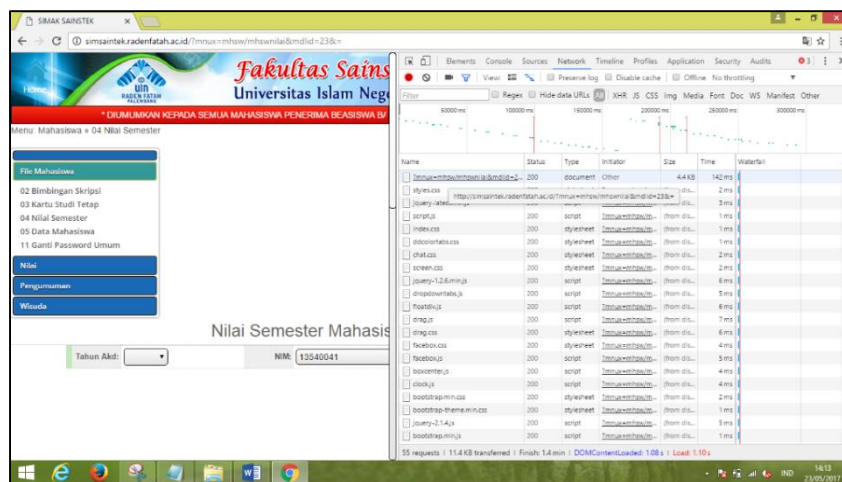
SIMAK SAINSTEK ×

simsaintek.radenfatah.ac.id/?mnux=mhsw/mhswnilai&mdlid=23&=

Home

UIN RADEN FATAH PALEMBANG

Fakultas Sains

Universitas Islam Neg

* DIUMUMKAN KEPADA SEMUA MAHASISWA PENERIMA BEASISWA BI

Menu: Mahasiswa » 04 Nilai Semester

File Mahasiswa

02 Bimbingan Skripsi
03 Kartu Studi Tetap
04 Nilai Semester
05 Data Mahasiswa
11 Ganti Password Umum

Nilai

Pengumuman

Wisuda

Nilai Semester Mahasis

Tahun Akd:

NIM: 13540041

Elements Console Sources Network Timeline Profiles Application Security Audits

View: Preserve log Disable cache Offline No throttling

Filter Regex Hide data URLs All XHR JS CSS Img Media Font Doc WS Manifest Other

50000 ms 100000 ms 150000 ms 200000 ms 250000 ms 300000 ms

| Name | Status | Type | Initiator | Size | Time | Waterfall |
|---|---|---|---|---|---|---|
| ?mnux=mhsw/mhswnilai&mdlid=2... | 200 | document | Other | 4.4 KB | 142 ms | |
| styles.css | | | http://simsaintek.radenfatah.ac.id/?mnux=mhsw/mhswnilai&mdlid=23&= | dis... | 2 ms | |
| jquery-latest... | | | | dis... | 3 ms | |
| script.js | 200 | script | ?mnux=mhsw/m... | (from dis... | 1 ms | |
| index.css | 200 | stylesheet | ?mnux=mhsw/m... | (from dis... | 1 ms | |
| ddcolortabs.css | 200 | stylesheet | ?mnux=mhsw/m... | (from dis... | 1 ms | |
| chat.css | 200 | stylesheet | ?mnux=mhsw/m... | (from dis... | 2 ms | |
| screen.css | 200 | stylesheet | ?mnux=mhsw/m... | (from dis... | 2 ms | |
| jquery-1.2.6.min.js | 200 | script | ?mnux=mhsw/m... | (from dis... | 6 ms | |
| dropdowntabs.js | 200 | script | ?mnux=mhsw/m... | (from dis... | 5 ms | |
| floatdiv.js | 200 | script | ?mnux=mhsw/m... | (from dis... | 6 ms | |
| drag.js | 200 | script | ?mnux=mhsw/m... | (from dis... | 7 ms | |
| drag.css | 200 | stylesheet | ?mnux=mhsw/m... | (from dis... | 6 ms | |
| facebox.css | 200 | stylesheet | ?mnux=mhsw/m... | (from dis... | 4 ms | |
| facebox.js | 200 | script | ?mnux=mhsw/m... | (from dis... | 5 ms | |
| boxcenter.js | 200 | script | ?mnux=mhsw/m... | (from dis... | 4 ms | |
| clock.js | 200 | script | ?mnux=mhsw/m... | (from dis... | 4 ms | |
| bootstrap.min.css | 200 | stylesheet | ?mnux=mhsw/m... | (from dis... | 2 ms | |
| bootstrap-theme.min.css | 200 | stylesheet | ?mnux=mhsw/m... | (from dis... | 1 ms | |
| jquery-2.1.4.js | 200 | script | ?mnux=mhsw/m... | (from dis... | 5 ms | |
| bootstrap.min.js | 200 | script | ?mnux=mhsw/m... | (from dis... | 1 ms | |

55 requests | 11.4 KB transferred | Finish: 1.4 min | DOMContentLoaded: 1.08 s | Load: 1.10 s

IND 14:13 23/05/2017